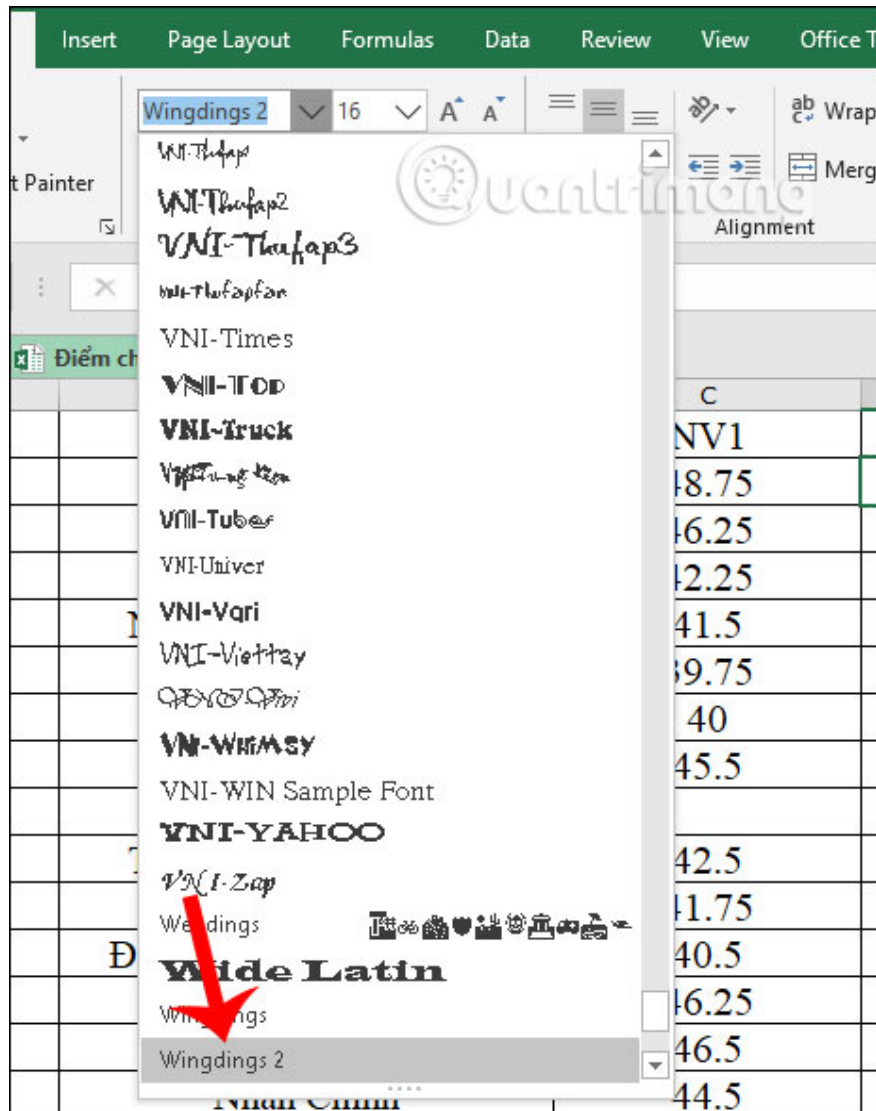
Insert Page Layout Formulas Data Review View Office T

Wingdings 2 16 A A

t Painter

Wrap

Merg

Alignment

Điểm ch

VNI-Thufap
VNI-Thufap2
VNI-Thufap3
VNI-Thufapfan
VNI-Times
VNI-Top
VNI-Truck
VNI-Trung Kien
VNI-Tubes
VNI-Univer
VNI-Vari
VNI-Viettay
VNI-Vivi
VNI-Whimsy
VNI-WIN Sample Font
VNI-YAHOO
VNI-Zap
Webdings
Wide Latin
Wingdings
Wingdings 2

C
NV1
48.75
46.25
42.25
41.5
39.75
40
45.5
42.5
41.75
40.5
46.25
46.5
44.5

quantrimang